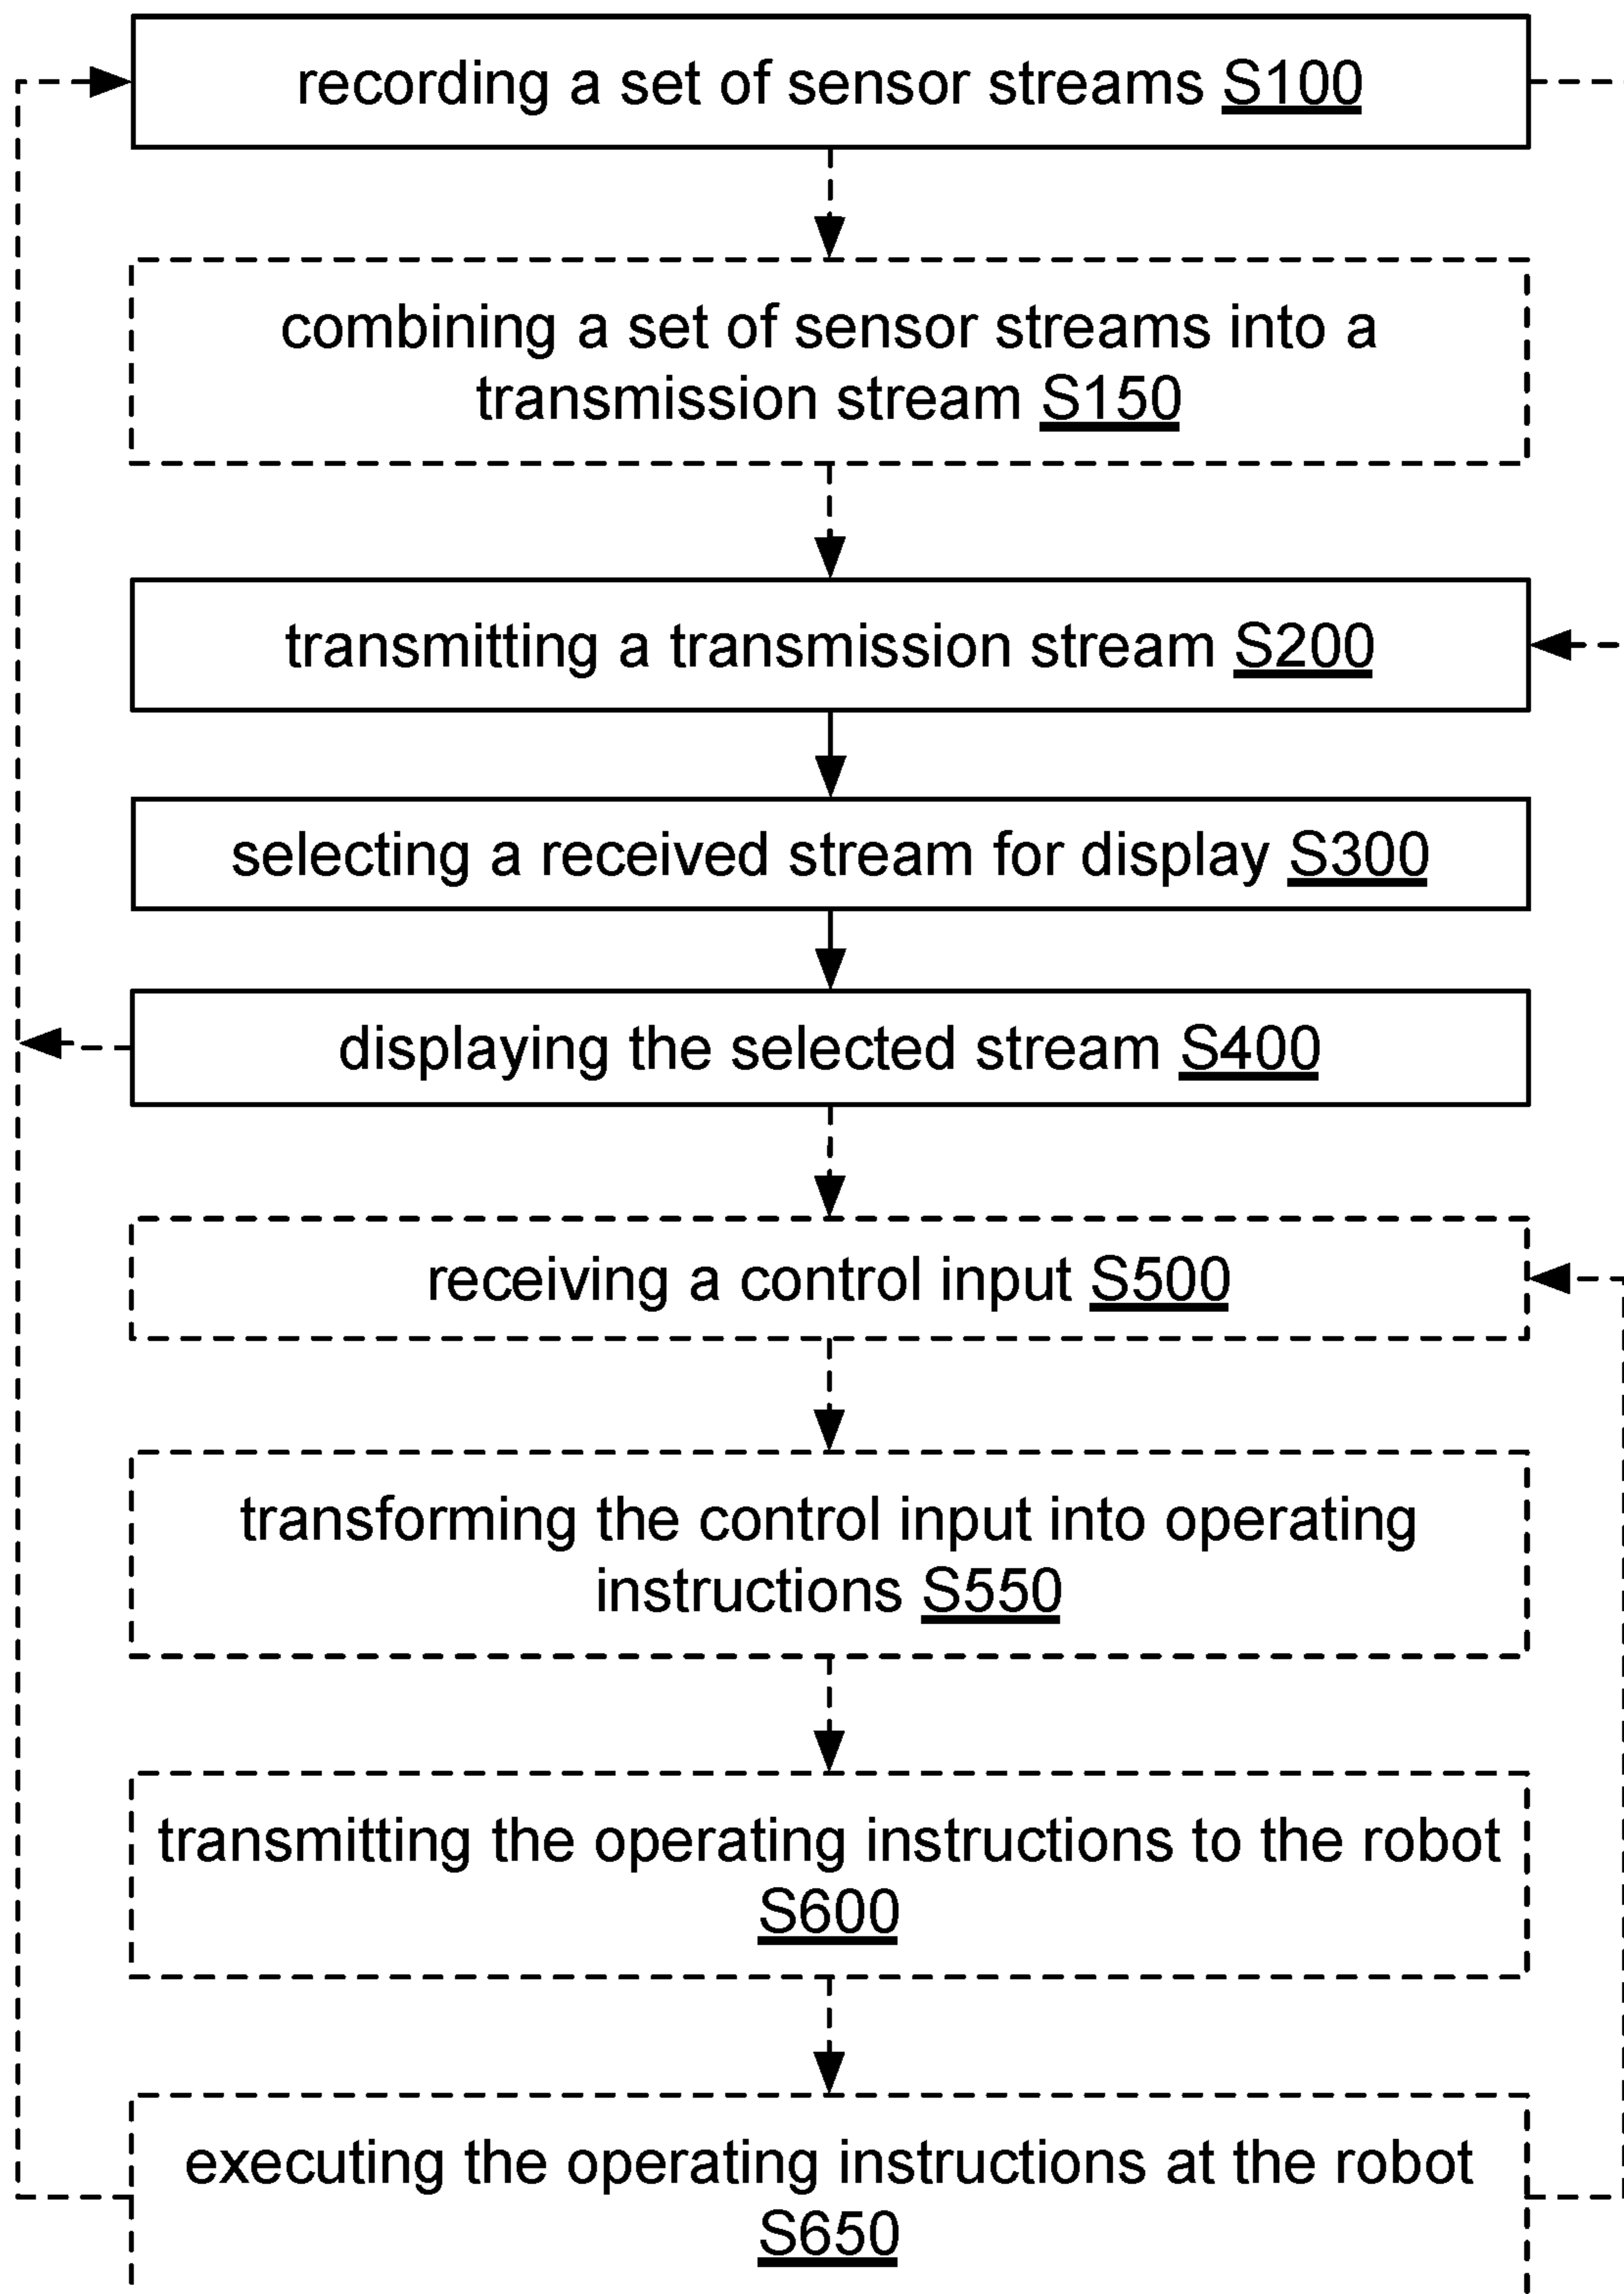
recording a set of sensor streams S100

combining a set of sensor streams into a transmission stream S150

transmitting a transmission stream S200

selecting a received stream for display S300

displaying the selected stream S400

receiving a control input S500

transforming the control input into operating instructions S550

transmitting the operating instructions to the robot S600

executing the operating instructions at the robot S650